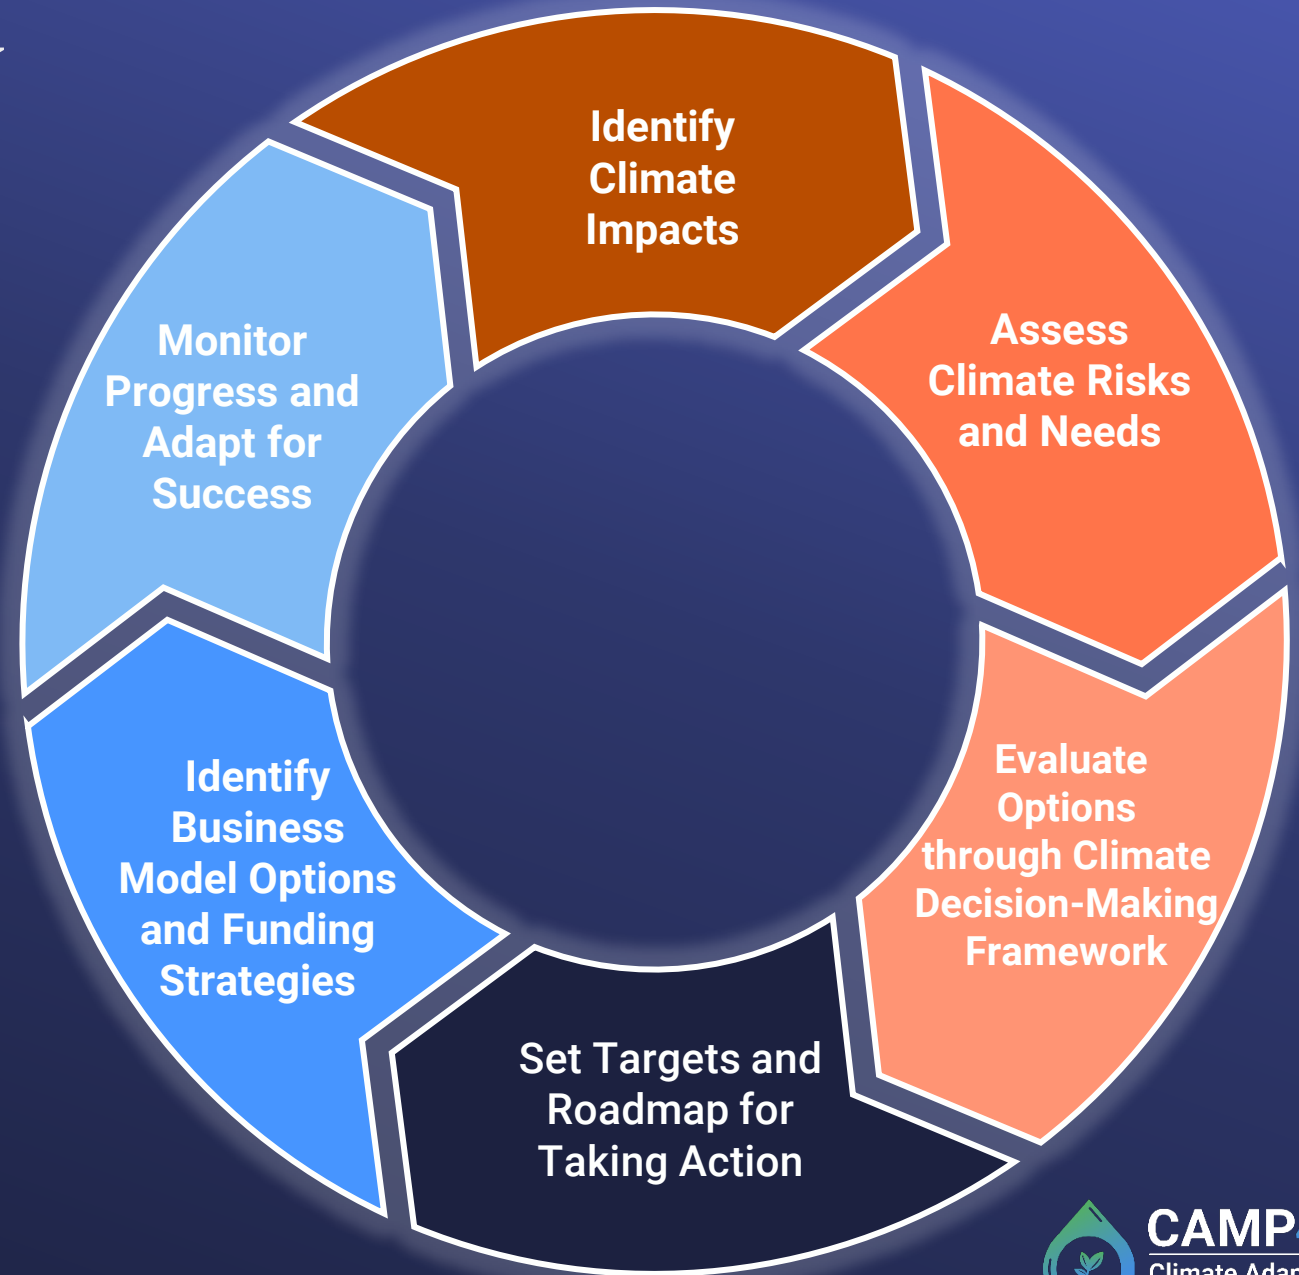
Identify Climate Impacts

Assess Climate Risks and Needs

Evaluate Options through Climate Decision-Making Framework

Set Targets and Roadmap for Taking Action

Identify Business Model Options and Funding Strategies

Monitor Progress and Adapt for Success

CAMP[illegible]
Climate Adap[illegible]